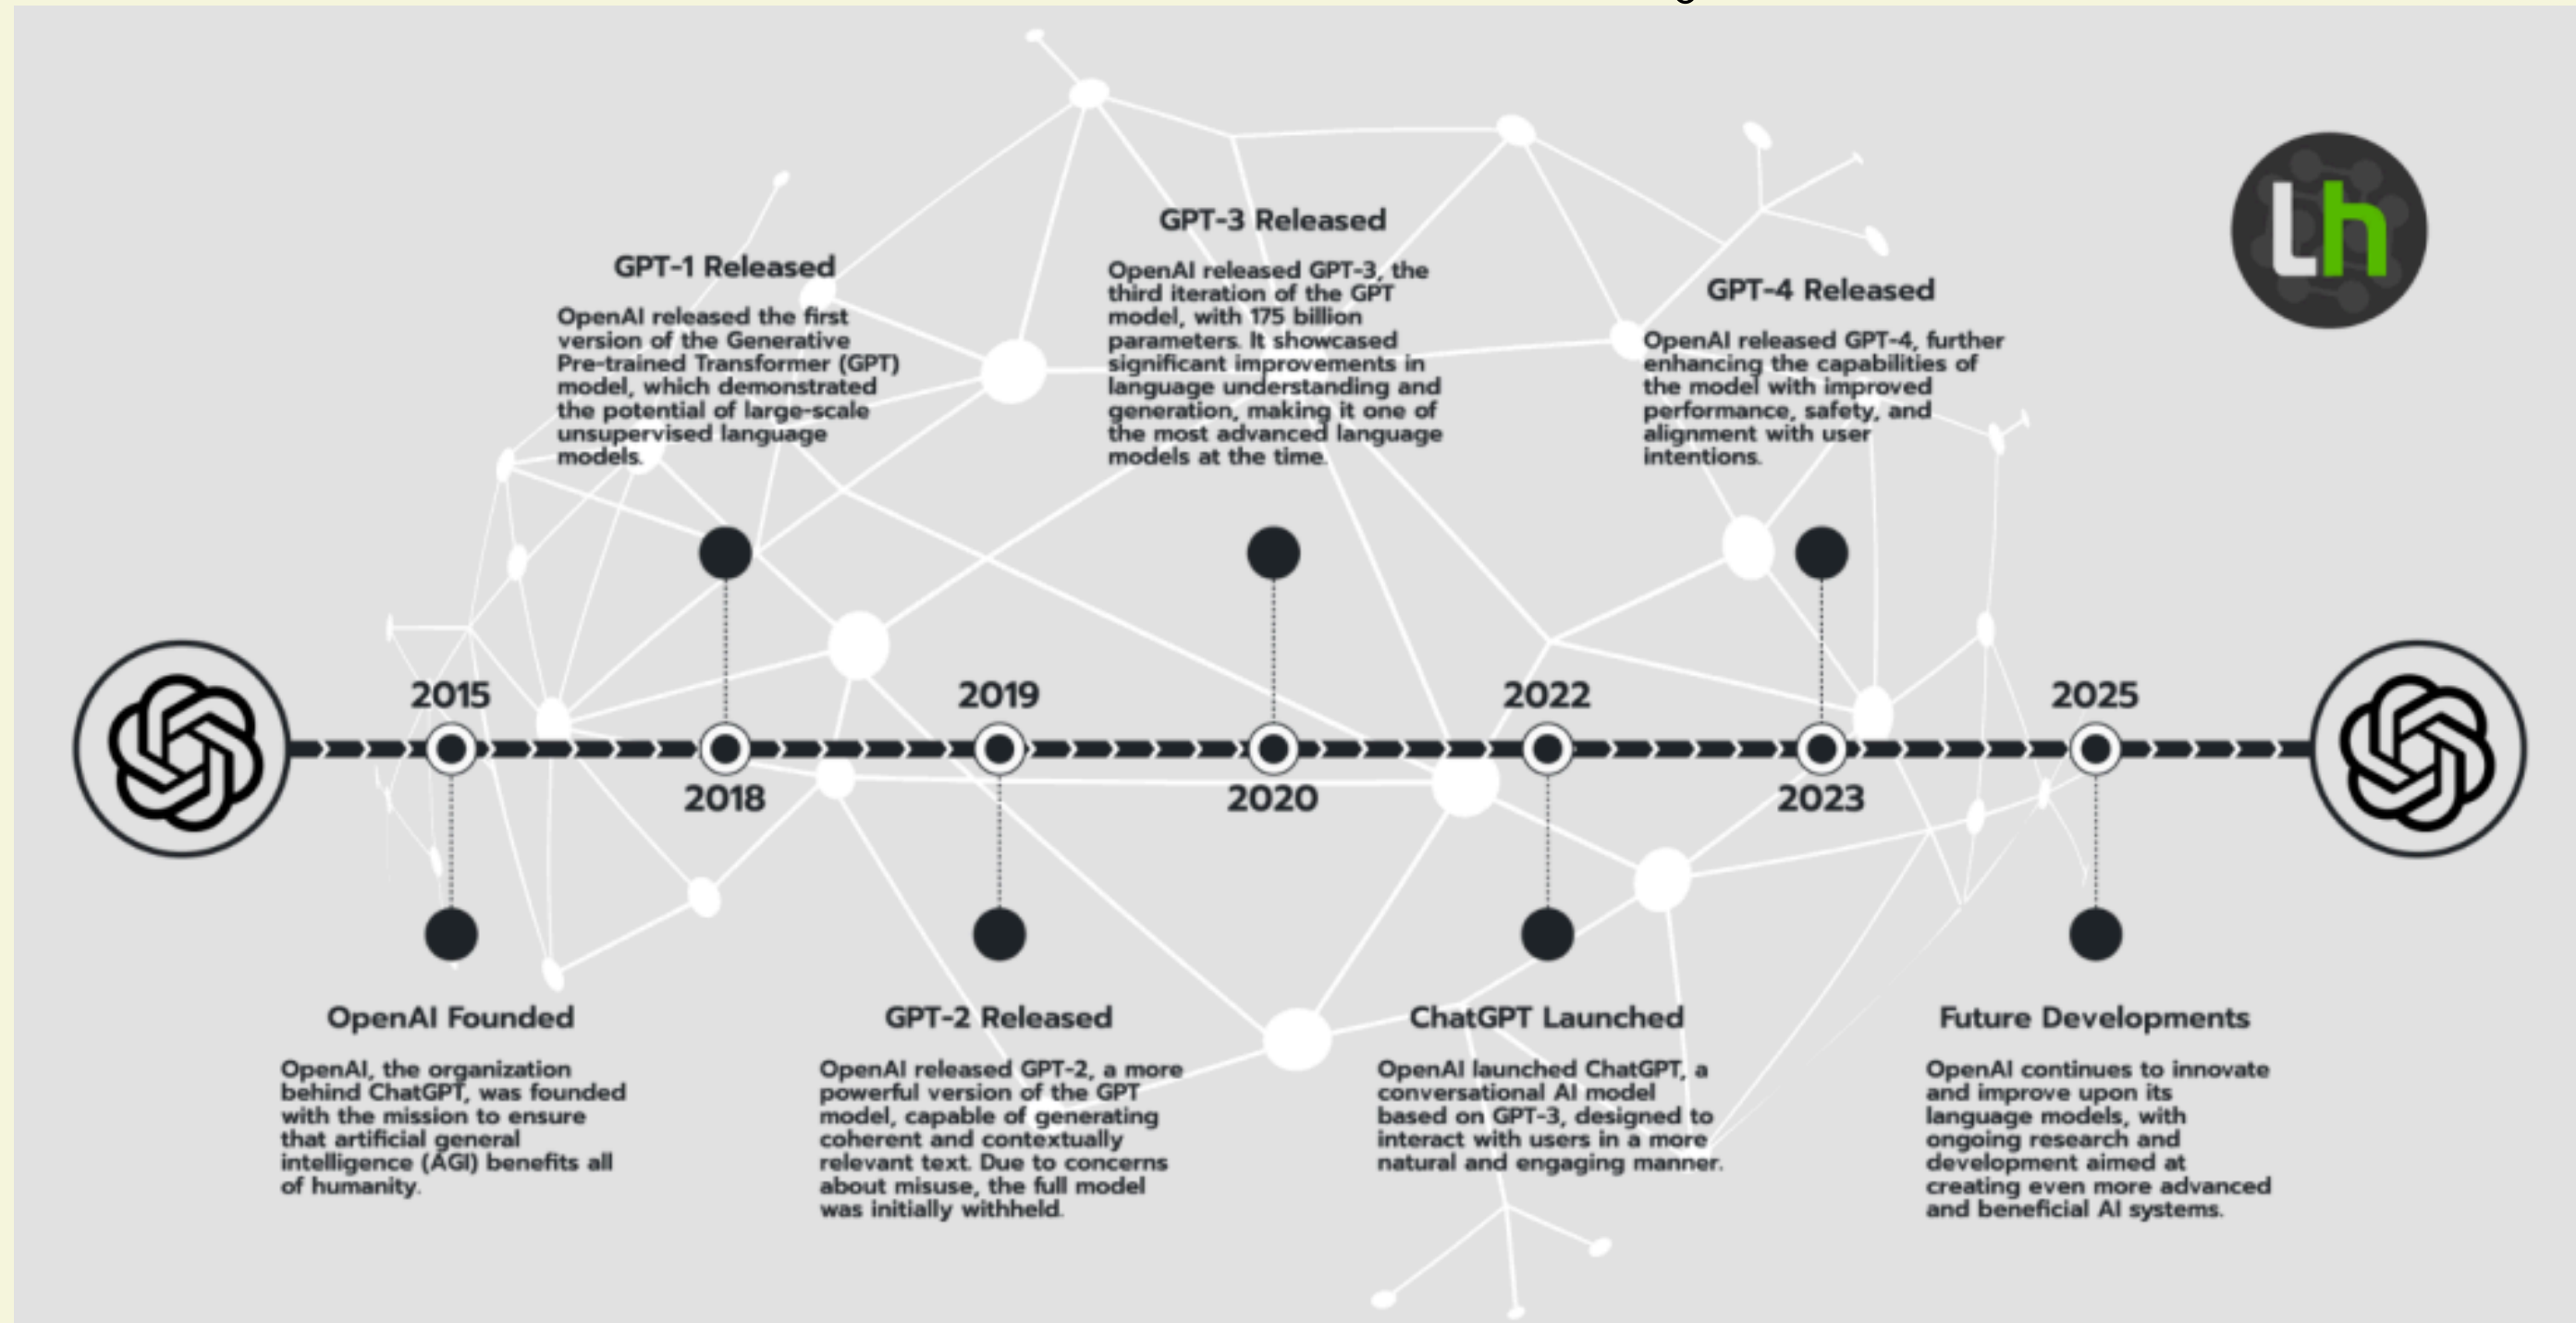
Lh

GPT-1 Released

OpenAI released the first version of the Generative Pre-trained Transformer (GPT) model, which demonstrated the potential of large-scale unsupervised language models.

GPT-3 Released

OpenAI released GPT-3, the third iteration of the GPT model, with 175 billion parameters. It showcased significant improvements in language understanding and generation, making it one of the most advanced language models at the time.

GPT-4 Released

OpenAI released GPT-4, further enhancing the capabilities of the model with improved performance, safety, and alignment with user intentions.

2015

2018

2019

2020

2022

2023

2025

OpenAI Founded

OpenAI, the organization behind ChatGPT, was founded with the mission to ensure that artificial general intelligence (AGI) benefits all of humanity.

GPT-2 Released

OpenAI released GPT-2, a more powerful version of the GPT model, capable of generating coherent and contextually relevant text. Due to concerns about misuse, the full model was initially withheld.

ChatGPT Launched

OpenAI launched ChatGPT, a conversational AI model based on GPT-3, designed to interact with users in a more natural and engaging manner.

Future Developments

OpenAI continues to innovate and improve upon its language models, with ongoing research and development aimed at creating even more advanced and beneficial AI systems.